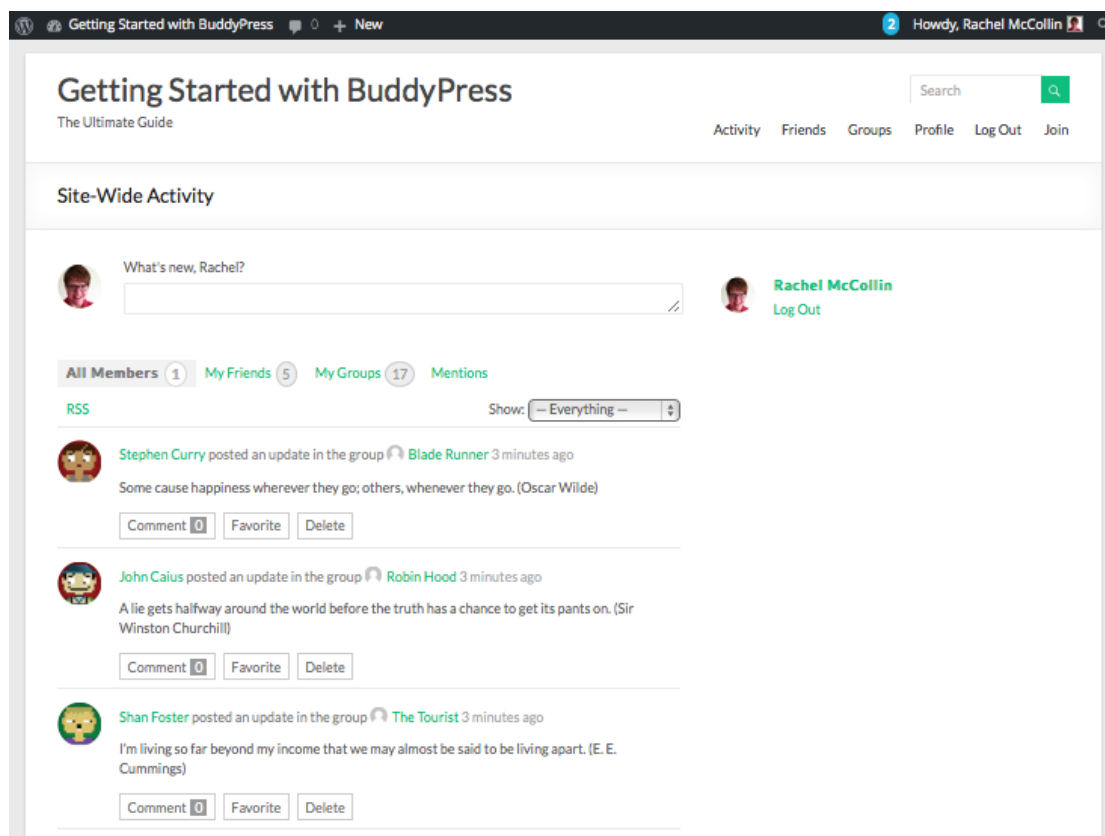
Getting Started with BuddyPress 0 + New
2 Howdy, Rachel McCollin

Getting Started with BuddyPress
The Ultimate Guide

Search

Activity Friends Groups Profile Log Out Join

Site-Wide Activity

What's new, Rachel?

Rachel McCollin
Log Out

All Members 1 My Friends 5 My Groups 17 Mentions

RSS

Show: – Everything –

Stephen Curry posted an update in the group Blade Runner 3 minutes ago

Some cause happiness wherever they go; others, whenever they go. (Oscar Wilde)

Comment 0 Favorite Delete

John Caius posted an update in the group Robin Hood 3 minutes ago

A lie gets halfway around the world before the truth has a chance to get its pants on. (Sir Winston Churchill)

Comment 0 Favorite Delete

Shan Foster posted an update in the group The Tourist 3 minutes ago

I'm living so far beyond my income that we may almost be said to be living apart. (E. E. Cummings)

Comment 0 Favorite Delete